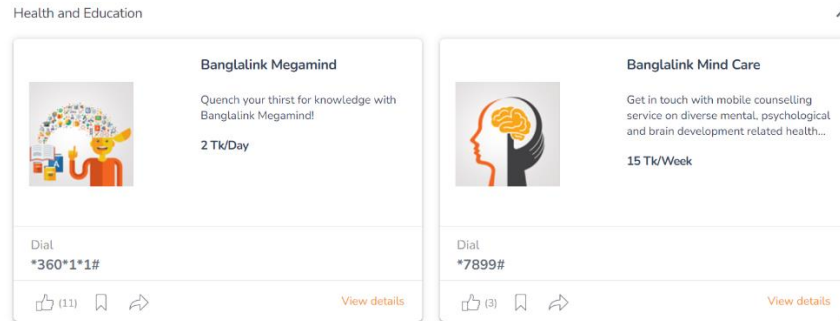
Health and Education

Banglalink Megamind

Quench your thirst for knowledge with Banglalink Megamind!

2 Tk/Day

Dial
*360*1*1#

(11)

View details

Banglalink Mind Care

Get in touch with mobile counselling service on diverse mental, psychological and brain development related health...

15 Tk/Week

Dial
*7899#

(3)

View details